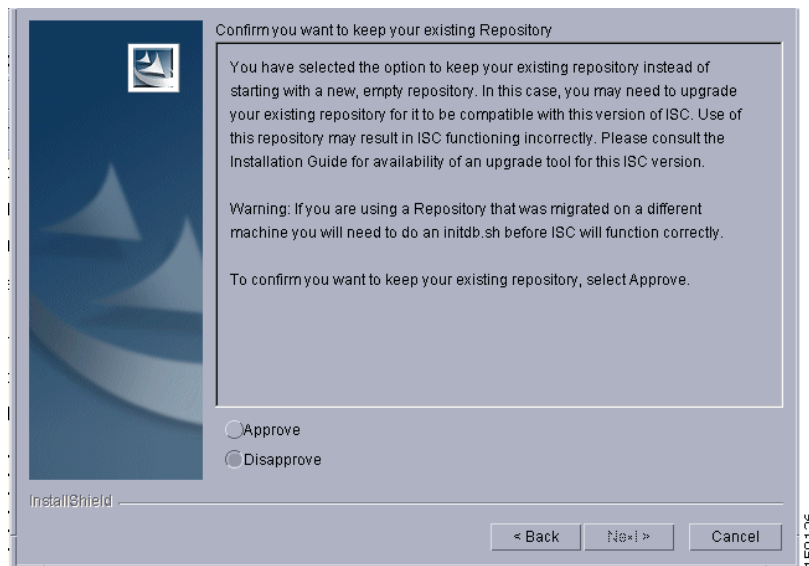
Confirm you want to keep your existing Repository

You have selected the option to keep your existing repository instead of starting with a new, empty repository. In this case, you may need to upgrade your existing repository for it to be compatible with this version of ISC. Use of this repository may result in ISC functioning incorrectly. Please consult the Installation Guide for availability of an upgrade tool for this ISC version.

Warning: If you are using a Repository that was migrated on a different machine you will need to do an initdb.sh before ISC will function correctly.

To confirm you want to keep your existing repository, select Approve.

Approve

Disapprove

InstallShield

< Back

Next >

Cancel

150126